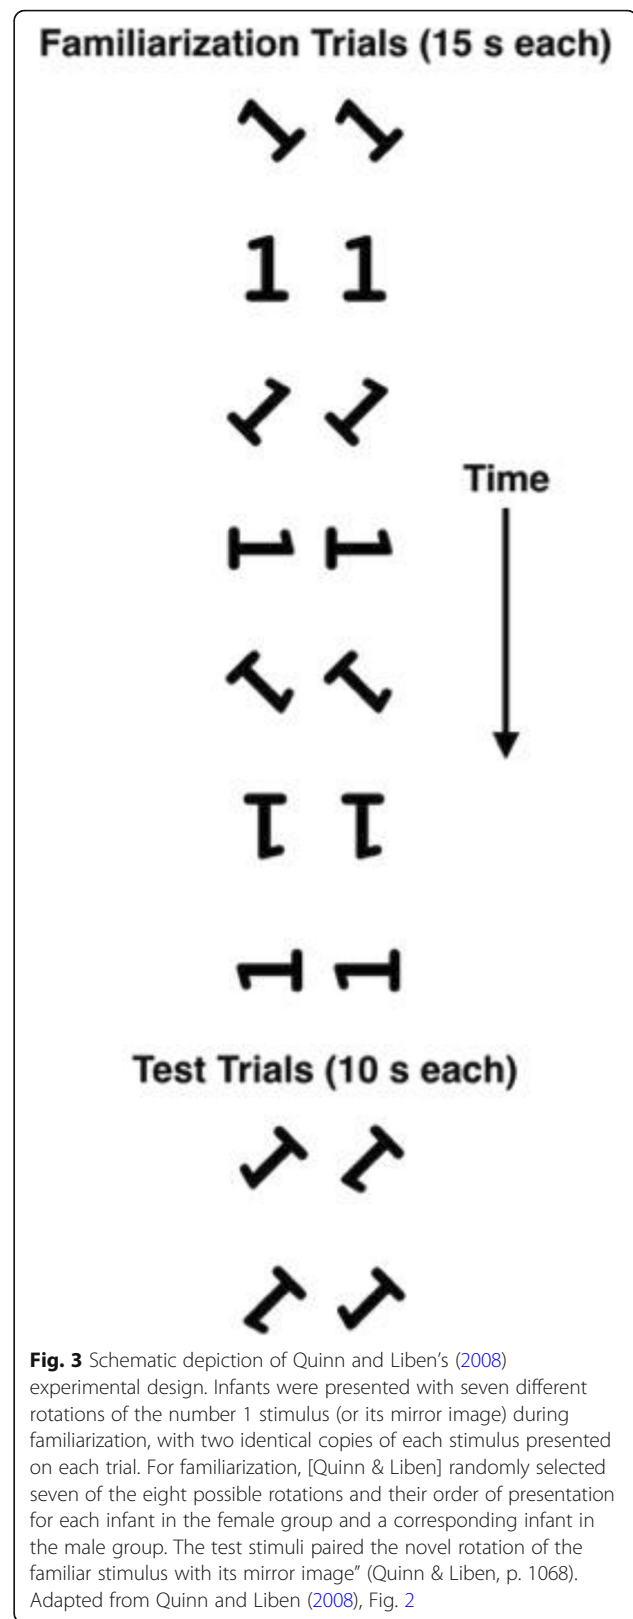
Familiarization Trials (15 s each)

1 1

Time

Test Trials (10 s each)

**Fig. 3** Schematic depiction of Quinn and Liben's (2008) experimental design. Infants were presented with seven different rotations of the number 1 stimulus (or its mirror image) during familiarization, with two identical copies of each stimulus presented on each trial. For familiarization, [Quinn & Liben] randomly selected seven of the eight possible rotations and their order of presentation for each infant in the female group and a corresponding infant in the male group. The test stimuli paired the novel rotation of the familiar stimulus with its mirror image" (Quinn & Liben, p. 1068). Adapted from Quinn and Liben (2008), Fig. 2